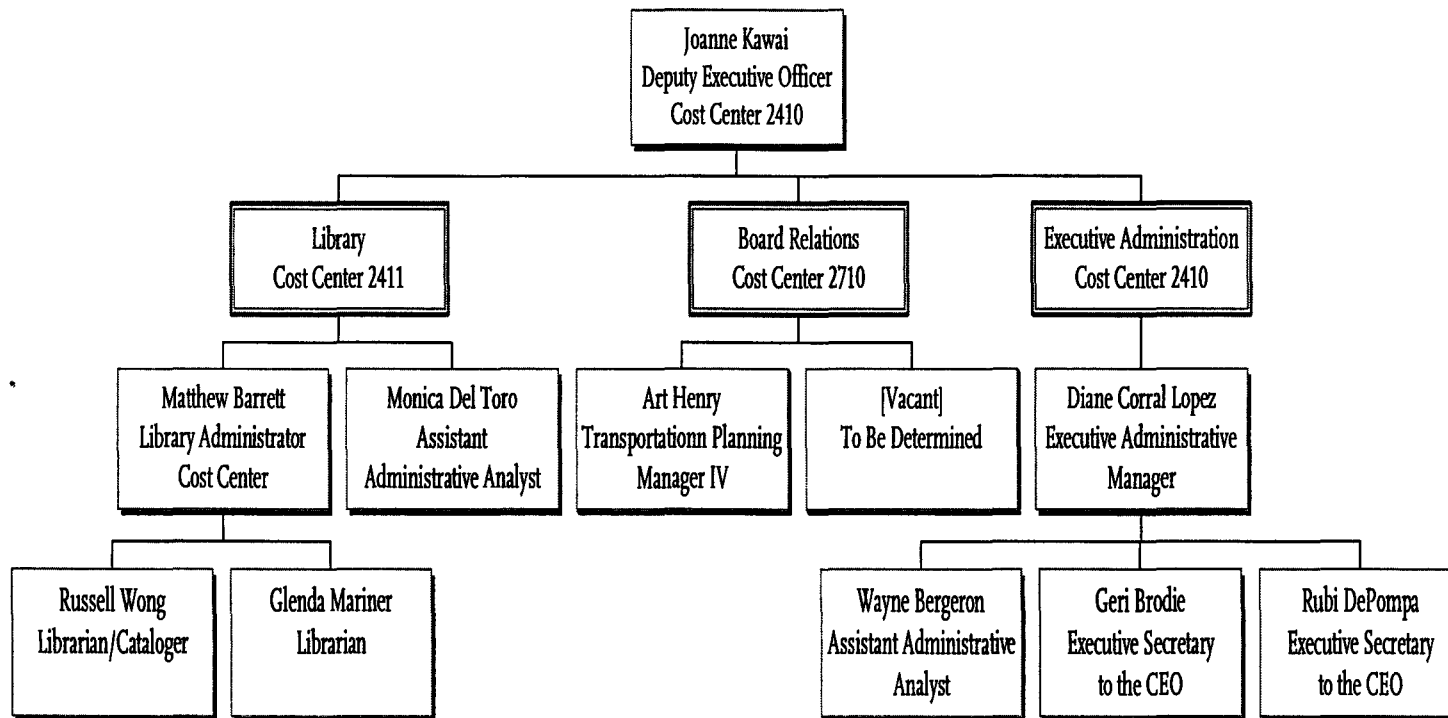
Joanne Kawai
Deputy Executive Officer
Cost Center 2410

Library
Cost Center 2411

Board Relations
Cost Center 2710

Executive Administration
Cost Center 2410

Matthew Barrett
Library Administrator
Cost Center

Monica Del Toro
Assistant
Administrative Analyst

Art Henry
Transportationn Planning
Manager IV

[Vacant]
To Be Determined

Diane Corral Lopez
Executive Administrative
Manager

Russell Wong
Librarian/Cataloger

Glenda Mariner
Librarian

Wayne Bergeron
Assistant Administrative
Analyst

Geri Brodie
Executive Secretary
to the CEO

Rubi DePompa
Executive Secretary
to the CEO